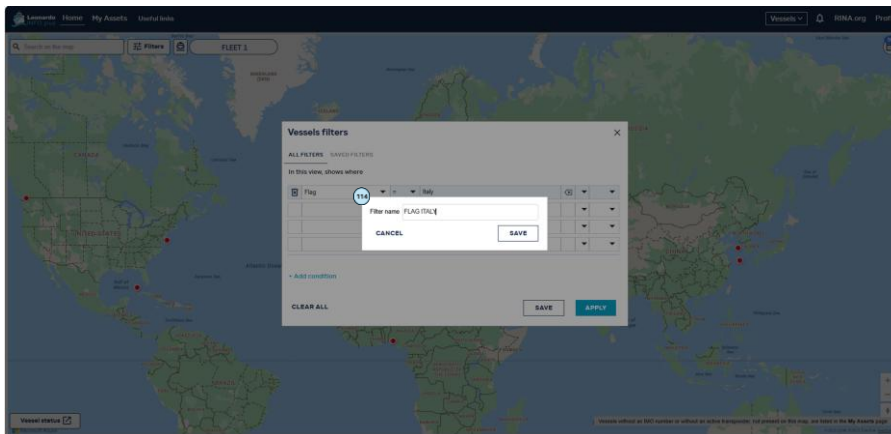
Leonardo Home My Assets Useful links

Vessels RINA.org Prof

Search on the map

Filters

FLEET 1

CANADA

UNITED STATES

Vessels filters

ALL FILTERS SAVED FILTERS

In this view, shows where

Flag

=

Italy

114

Filter name FLAG ITALY

CANCEL

SAVE

+ Add condition

CLEAR ALL

SAVE

APPLY

Vessel status

Vessels without an IMO number or without an active transponder, not present on this map, are listed in the My Assets page